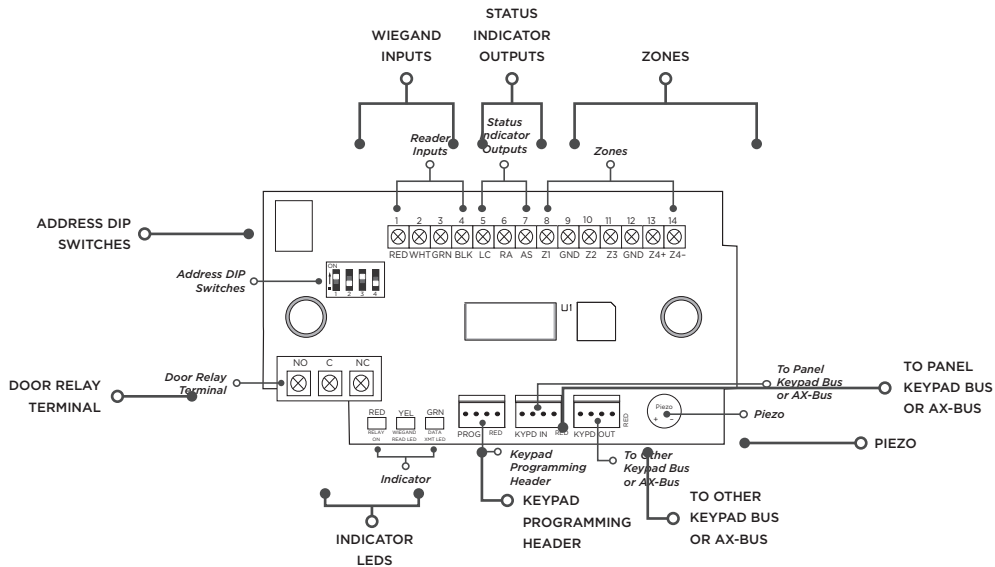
WIEGAND INPUTS

STATUS INDICATOR OUTPUTS

ZONES

Reader Inputs

Status Indicator Outputs

Zones

ADDRESS DIP SWITCHES

1 2 3 4 5 6 7 8 9 10 11 12 13 14

RED WHT GRN BLK LC RA AS Z1 GND Z2 Z3 GND Z4+ Z4-

Address DIP Switches

ON
1 2 3 4

U1

DOOR RELAY TERMINAL

Door Relay Terminal

NO C NC

To Panel Keypad Bus or AX-Bus

TO PANEL KEYPAD BUS OR AX-BUS

Piezo

Piezo

PIEZO

RED RELAY ON

YEL WIEGAND READ LED

GRN DATA XMT LED

PROG RED

KYPD IN RED

KYPD OUT RED

Keypad Programming Header

To Other Keypad Bus or AX-Bus

Indicator

INDICATOR LEDS

KEYPAD PROGRAMMING HEADER

TO OTHER KEYPAD BUS OR AX-BUS